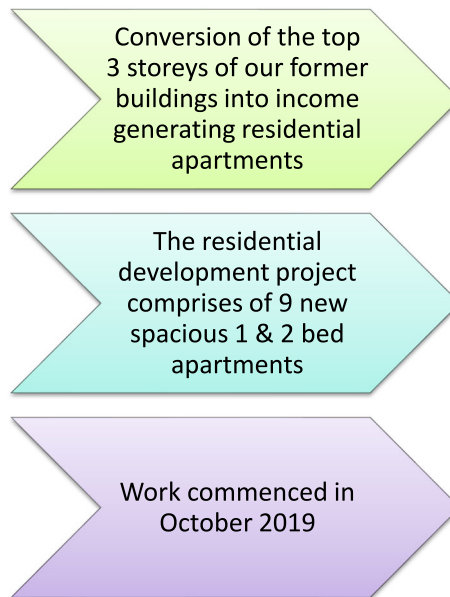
Conversion of the top 3 storeys of our former buildings into income generating residential apartments

The residential development project comprises of 9 new spacious 1 & 2 bed apartments

Work commenced in October 2019